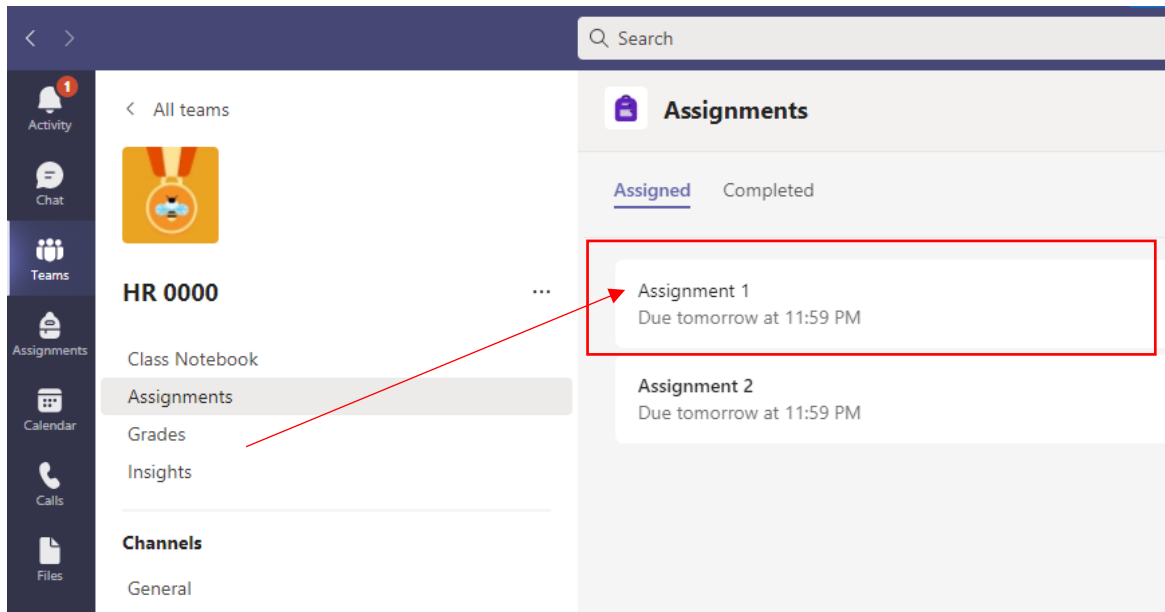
Search

1
Activity
Chat
Teams
Assignments
Calendar
Calls
Files

All teams

HR 0000

...

Class Notebook
Assignments
Grades
Insights

Channels

General

Assignments

Assigned
Completed

Assignment 1
Due tomorrow at 11:59 PM

Assignment 2
Due tomorrow at 11:59 PM